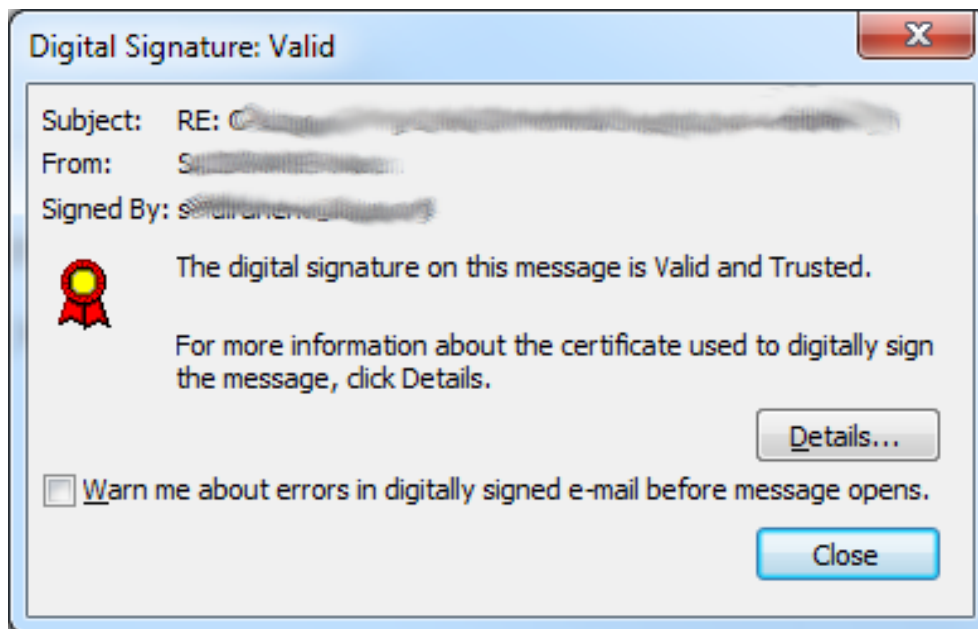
Digital Signature: Valid

Subject: RE: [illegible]
From: S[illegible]
Signed By: s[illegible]

The digital signature on this message is Valid and Trusted.

For more information about the certificate used to digitally sign the message, click Details.

Details...

Warn me about errors in digitally signed e-mail before message opens.

Close